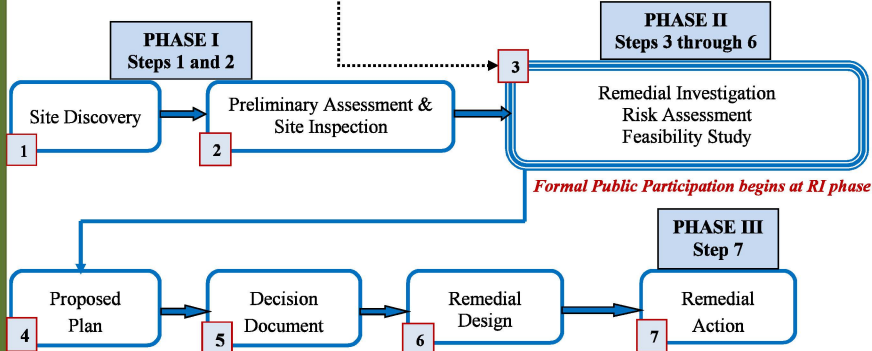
PHASE I
Steps 1 and 2

PHASE II
Steps 3 through 6

Site Discovery
1

Preliminary Assessment & Site Inspection
2

3
Remedial Investigation
Risk Assessment
Feasibility Study

Formal Public Participation begins at RI phase

PHASE III
Step 7

Proposed Plan
4

Decision Document
5

Remedial Design
6

Remedial Action
7